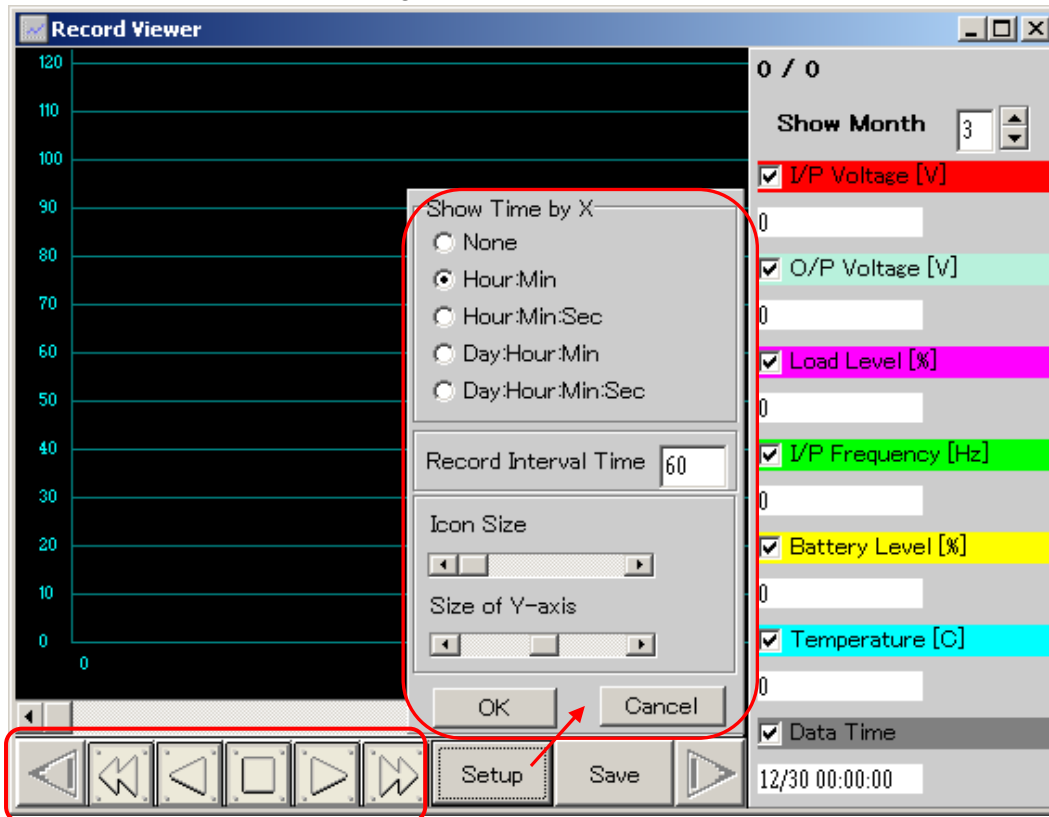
Record Viewer

120
110
100
90
80
70
60
50
40
30
20
10
0
0

Show Time by X
None
Hour:Min
Hour:Min:Sec
Day:Hour:Min
Day:Hour:Min:Sec

Record Interval Time 60

Icon Size

Size of Y-axis

OK
Cancel

Setup
Save

0 / 0

Show Month 3

I/P Voltage [V]
0
O/P Voltage [V]
0
Load Level [%]
0
I/P Frequency [Hz]
0
Battery Level [%]
0
Temperature [C]
0
Data Time
12/30 00:00:00